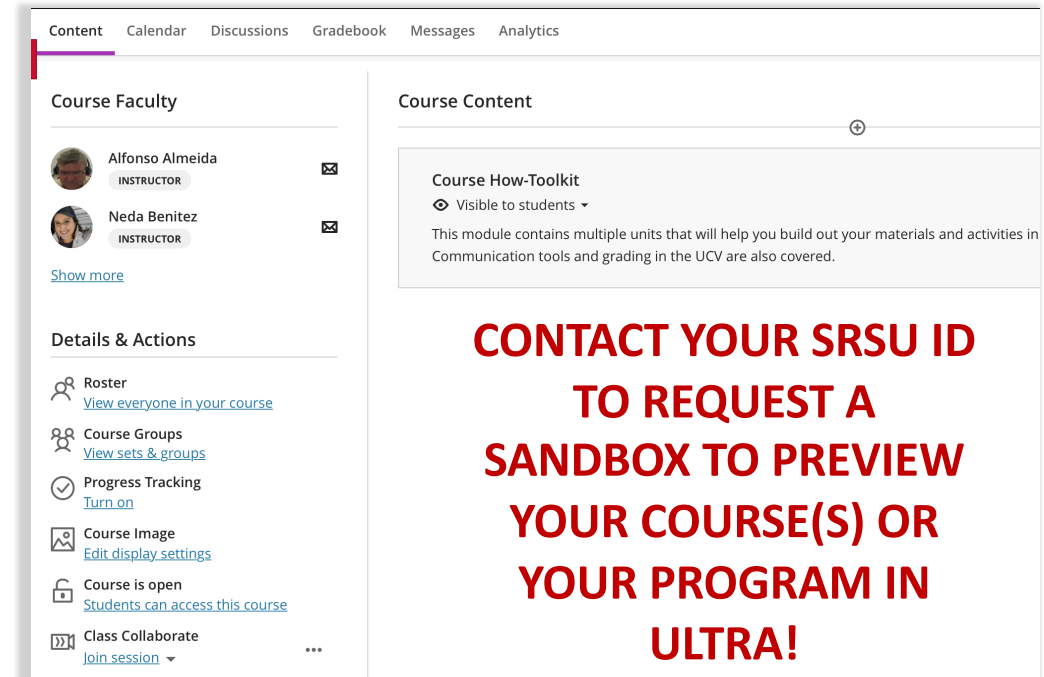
Content Calendar Discussions Gradebook Messages Analytics

Course Faculty

Alfonso Almeida
INSTRUCTOR

Neda Benitez
INSTRUCTOR

Show more

Details & Actions

Roster
View everyone in your course

Course Groups
View sets & groups

Progress Tracking
Turn on

Course Image
Edit display settings

Course is open
Students can access this course

Class Collaborate
Join session

Course Content

Course How-Toolkit
Visible to students

This module contains multiple units that will help you build out your materials and activities in
Communication tools and grading in the UCV are also covered.

CONTACT YOUR SRSU ID TO REQUEST A SANDBOX TO PREVIEW YOUR COURSE(S) OR YOUR PROGRAM IN ULTRA!